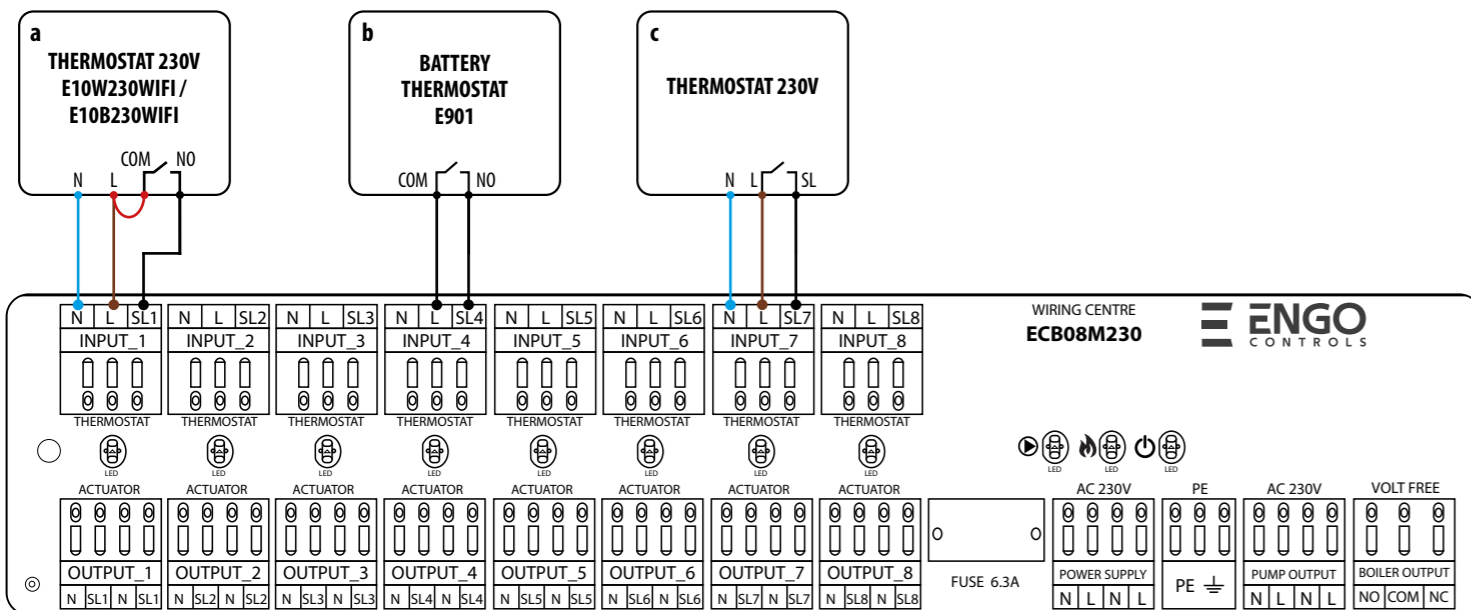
a
THERMOSTAT 230V
E10W230WIFI /
E10B230WIFI

COM NO
N L

b
BATTERY
THERMOSTAT
E901

COM NO

c
THERMOSTAT 230V

N L SL

| N | L | SL1 |
|---|---|---|
| INPUT_1 | | |

| N | L | SL2 |
|---|---|---|
| INPUT_2 | | |

| N | L | SL3 |
|---|---|---|
| INPUT_3 | | |

| N | L | SL4 |
|---|---|---|
| INPUT_4 | | |

| N | L | SL5 |
|---|---|---|
| INPUT_5 | | |

| N | L | SL6 |
|---|---|---|
| INPUT_6 | | |

| N | L | SL7 |
|---|---|---|
| INPUT_7 | | |

| N | L | SL8 |
|---|---|---|
| INPUT_8 | | |

WIRING CENTRE
ECB08M230

ENGO
CONTROLS

THERMOSTAT THERMOSTAT THERMOSTAT THERMOSTAT THERMOSTAT THERMOSTAT THERMOSTAT THERMOSTAT

LED LED LED LED LED LED LED LED LED LED LED

ACTUATOR ACTUATOR ACTUATOR ACTUATOR ACTUATOR ACTUATOR ACTUATOR ACTUATOR

OUTPUT_1
N SL1 N SL1

OUTPUT_2
N SL2 N SL2

OUTPUT_3
N SL3 N SL3

OUTPUT_4
N SL4 N SL4

OUTPUT_5
N SL5 N SL5

OUTPUT_6
N SL6 N SL6

OUTPUT_7
N SL7 N SL7

OUTPUT_8
N SL8 N SL8

FUSE 6.3A

AC 230V
POWER SUPPLY
N L N L

PE
PE

AC 230V
PUMP OUTPUT
N L N L

VOLT FREE
BOILER OUTPUT
NO COM NC